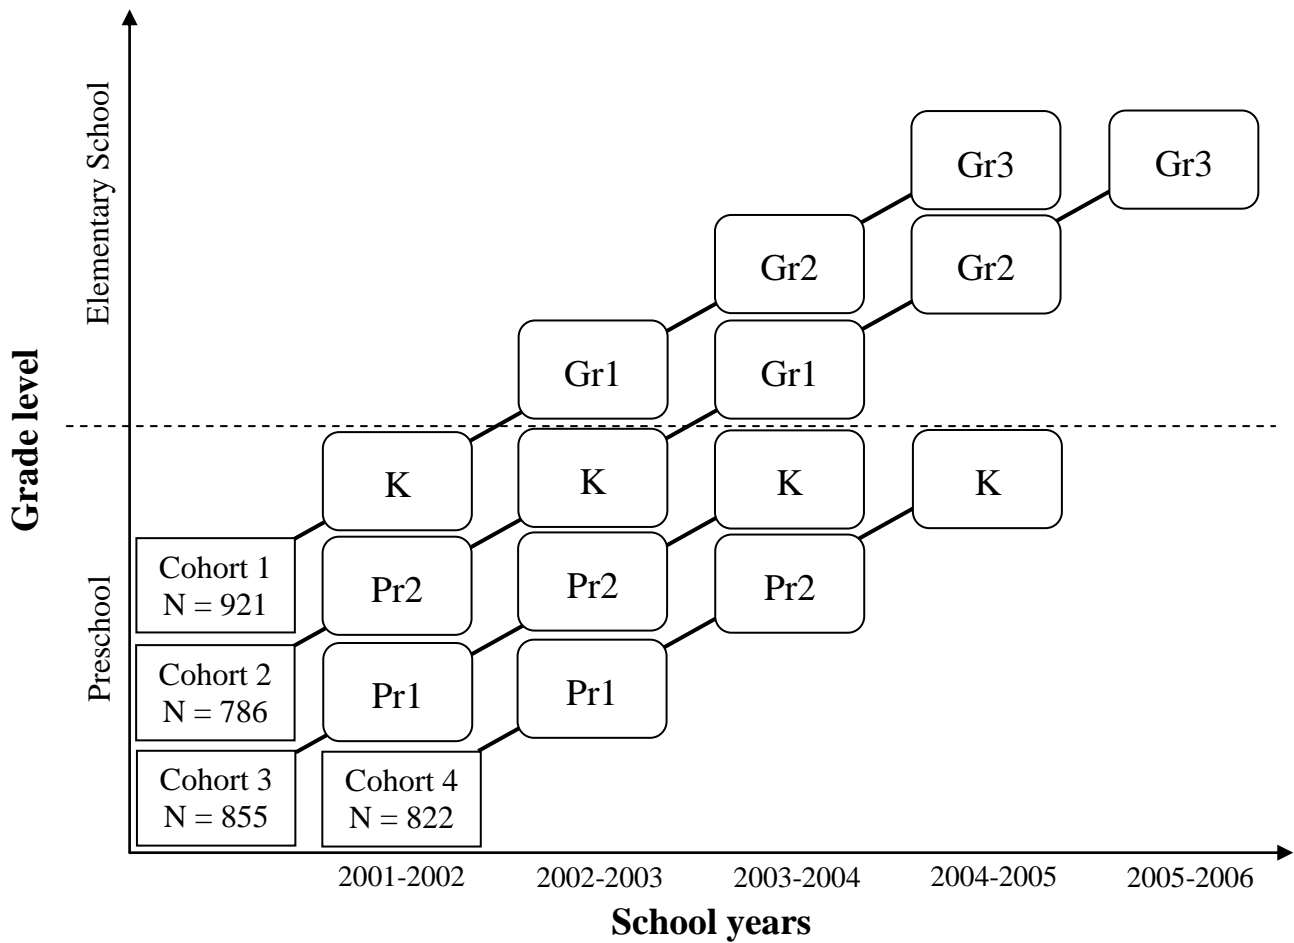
Grade level

Elementary School

Preschool

Gr3

Gr3

Gr2

Gr2

Gr1

Gr1

K

K

K

K

Cohort 1
N = 921

Pr2

Pr2

Pr2

Cohort 2
N = 786

Pr1

Pr1

Cohort 3
N = 855

Cohort 4
N = 822

2001-2002

2002-2003

2003-2004

2004-2005

2005-2006

School years